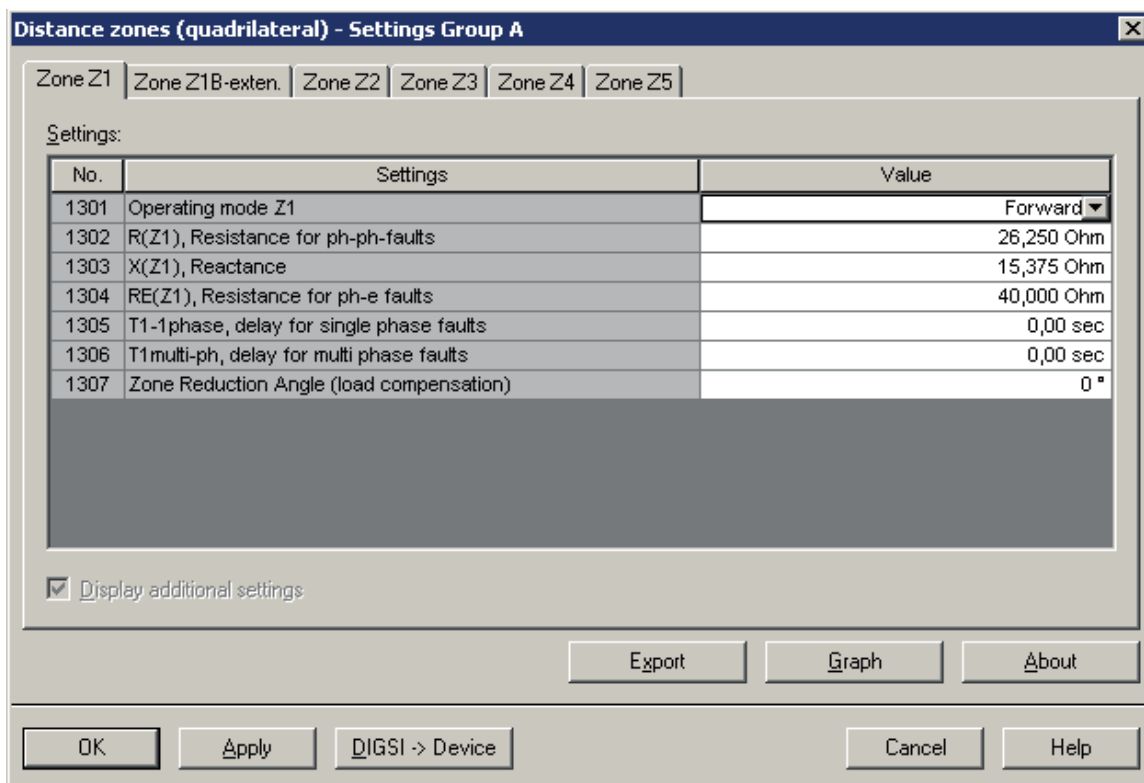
Distance zones (quadrilateral) - Settings Group A

Zone Z1 | Zone Z1B-exten. | Zone Z2 | Zone Z3 | Zone Z4 | Zone Z5

Settings:

| No. | Settings | Value |
|---|---|---|
| 1301 | Operating mode Z1 | Forward |
| 1302 | R(Z1), Resistance for ph-ph-faults | 26,250 Ohm |
| 1303 | X(Z1), Reactance | 15,375 Ohm |
| 1304 | RE(Z1), Resistance for ph-e faults | 40,000 Ohm |
| 1305 | T1-1phase, delay for single phase faults | 0,00 sec |
| 1306 | T1multi-ph, delay for multi phase faults | 0,00 sec |
| 1307 | Zone Reduction Angle (load compensation) | 0 ° |

Display additional settings

Export | Graph | About

OK | Apply | DIGSI -> Device | Cancel | Help